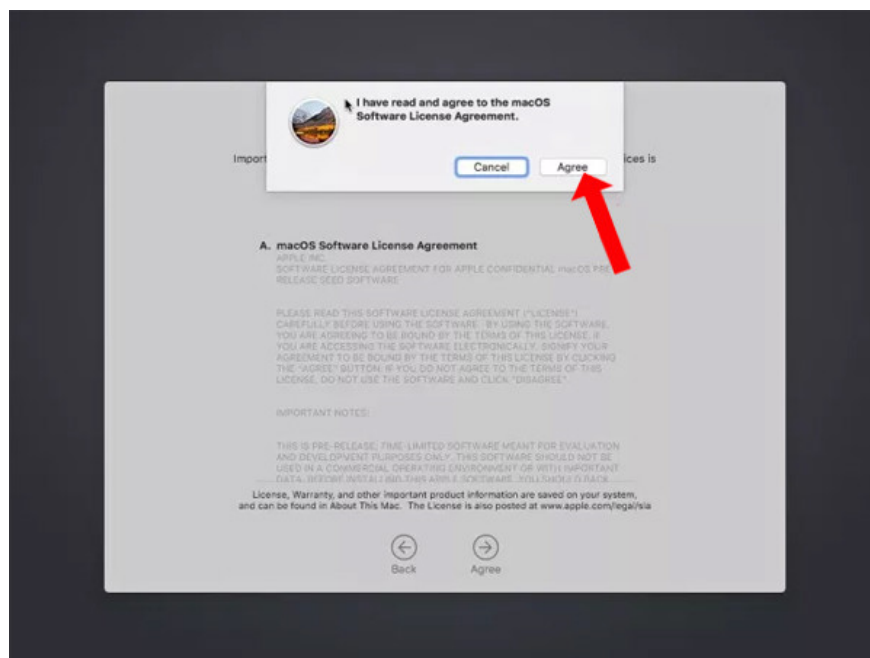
I have read and agree to the macOS Software License Agreement.

Cancel

Agree

Impor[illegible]ices is

A. macOS Software License Agreement

APPLE INC.
SOFTWARE LICENSE AGREEMENT FOR APPLE CONFIDENTIAL macOS PRE-RELEASE SEED SOFTWARE

PLEASE READ THIS SOFTWARE LICENSE AGREEMENT ("LICENSE") CAREFULLY BEFORE USING THE SOFTWARE. BY USING THE SOFTWARE, YOU ARE AGREEING TO BE BOUND BY THE TERMS OF THIS LICENSE. IF YOU ARE ACCESSING THE SOFTWARE ELECTRONICALLY, SIGNIFY YOUR AGREEMENT TO BE BOUND BY THE TERMS OF THIS LICENSE BY CLICKING THE "AGREE" BUTTON. IF YOU DO NOT AGREE TO THE TERMS OF THIS LICENSE, DO NOT USE THE SOFTWARE AND CLICK "DISAGREE".

IMPORTANT NOTES:

THIS IS PRE-RELEASE, TIME-LIMITED SOFTWARE MEANT FOR EVALUATION AND DEVELOPMENT PURPOSES ONLY. THIS SOFTWARE SHOULD NOT BE USED IN A COMMERCIAL OPERATING ENVIRONMENT OR WITH IMPORTANT DATA. BEFORE INSTALLING THIS APPLE SOFTWARE, YOU SHOULD BACK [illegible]

License, Warranty, and other important product information are saved on your system, and can be found in About This Mac. The License is also posted at www.apple.com/legal/sla

Back

Agree